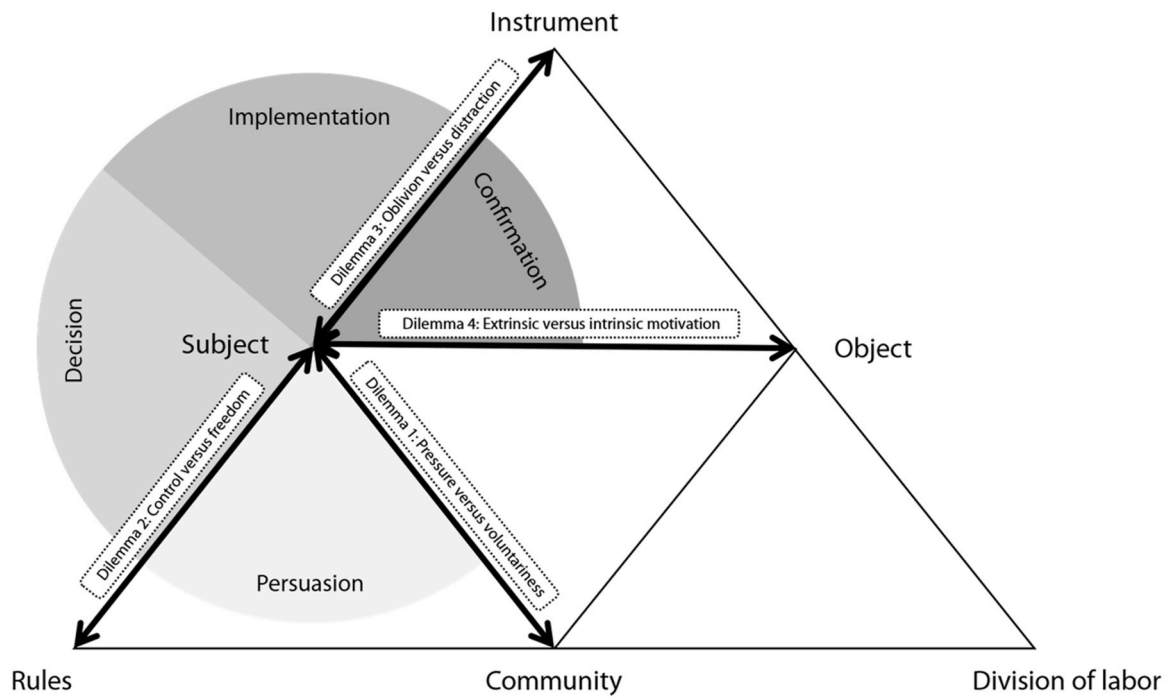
Instrument

Implementation

Dilemma 3: Oblivion versus distraction

Confirmation

Decision

Subject

Dilemma 4: Extrinsic versus intrinsic motivation

Object

Dilemma 2: Control versus freedom

Dilemma 1: Pressure versus voluntariness

Persuasion

Rules

Community

Division of labor